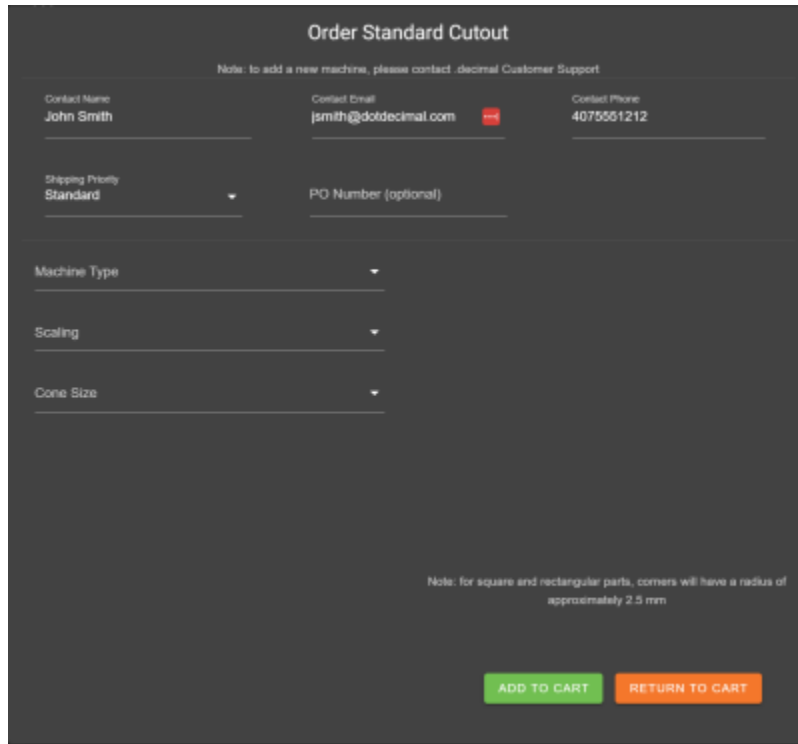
Order Standard Cutout

Note: to add a new machine, please contact .decimal Customer Support

Contact Name
John Smith

Contact Email
jsmith@dotdecimal.com

Contact Phone
4075551212

Shipping Priority
Standard

PO Number (optional)

Machine Type

Scaling

Cone Size

Note: for square and rectangular parts, corners will have a radius of approximately 2.5 mm

ADD TO CART

RETURN TO CART